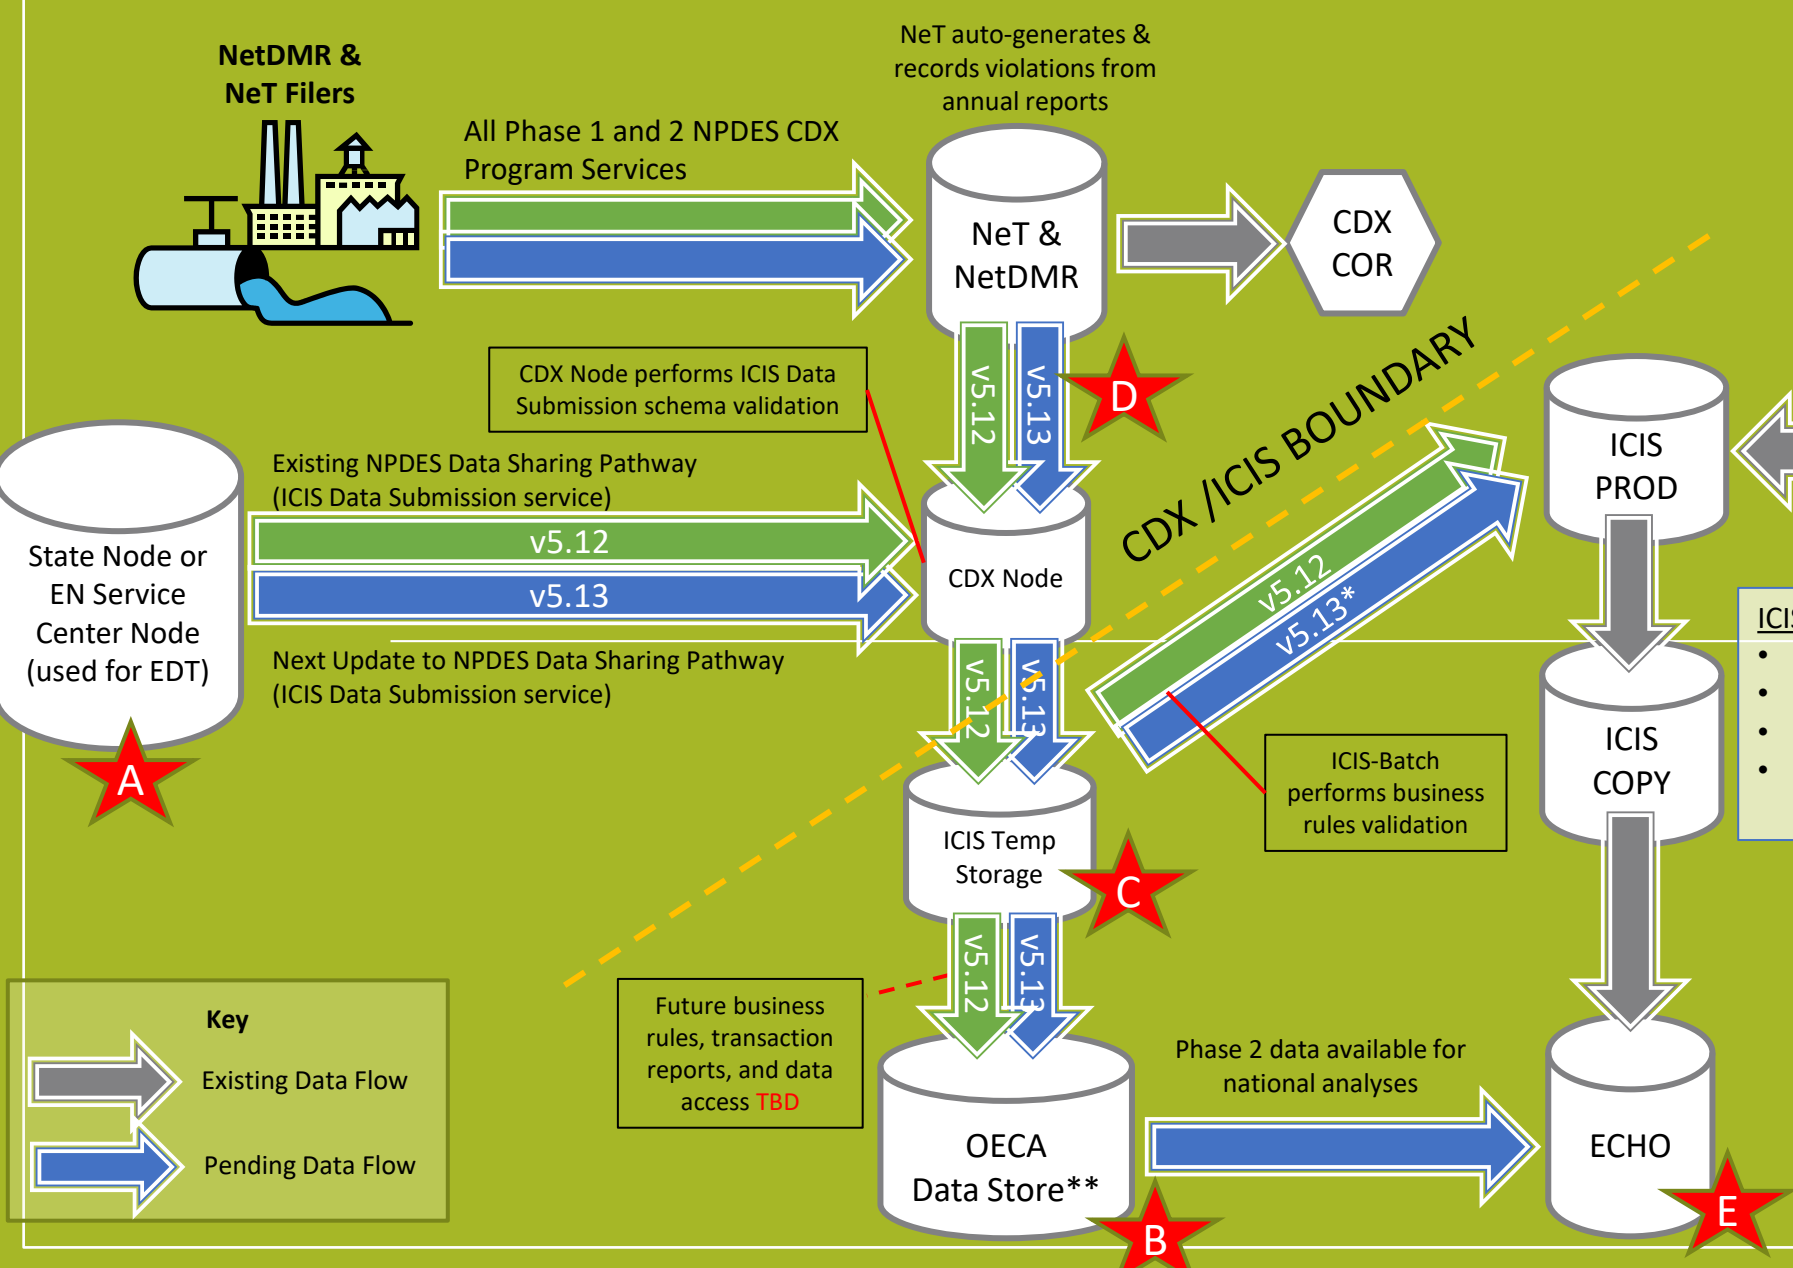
NetDMR &
NeT Filers

All Phase 1 and 2 NPDES CDX Program Services

NeT auto-generates & records violations from annual reports

NeT &
NetDMR

CDX
COR

v5.12
v5.13

D

CDX Node performs ICIS Data Submission schema validation

State Node or EN Service Center Node (used for EDT)

A

Existing NPDES Data Sharing Pathway (ICIS Data Submission service)

v5.12

v5.13

CDX Node

Next Update to NPDES Data Sharing Pathway (ICIS Data Submission service)

CDX /ICIS BOUNDARY

v5.12
v5.13*

ICIS
PROD

ICIS
COPY

ICI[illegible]
•
•
•
•

ICIS-Batch performs business rules validation

v5.12
v5.13

ICIS Temp Storage

C

v5.12
v5.13

Future business rules, transaction reports, and data access TBD

OECA
Data Store**

B

Phase 2 data available for national analyses

ECHO

E

Key
Existing Data Flow
Pending Data Flow